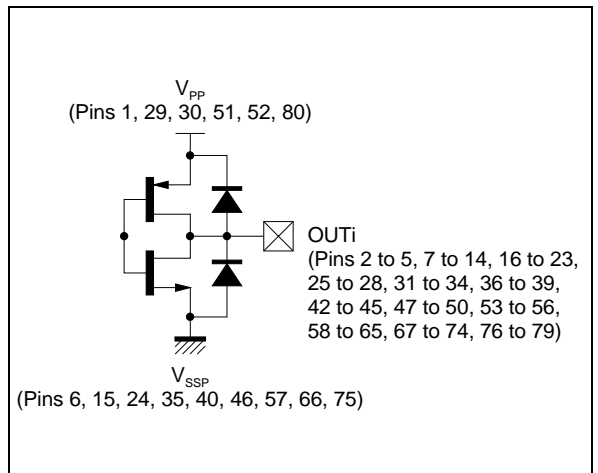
$V_{PP}$
(Pins 1, 29, 30, 51, 52, 80)

OUTi
(Pins 2 to 5, 7 to 14, 16 to 23, 25 to 28, 31 to 34, 36 to 39, 42 to 45, 47 to 50, 53 to 56, 58 to 65, 67 to 74, 76 to 79)

$V_{SSP}$
(Pins 6, 15, 24, 35, 40, 46, 57, 66, 75)